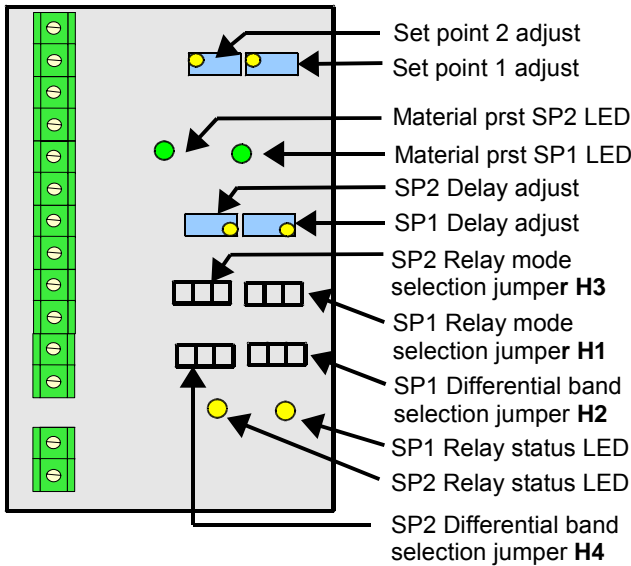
Set point 2 adjust
Set point 1 adjust
Material prst SP2 LED
Material prst SP1 LED
SP2 Delay adjust
SP1 Delay adjust
SP2 Relay mode selection jumper H3
SP1 Relay mode selection jumper H1
SP1 Differential band selection jumper H2
SP1 Relay status LED
SP2 Relay status LED
SP2 Differential band selection jumper H4